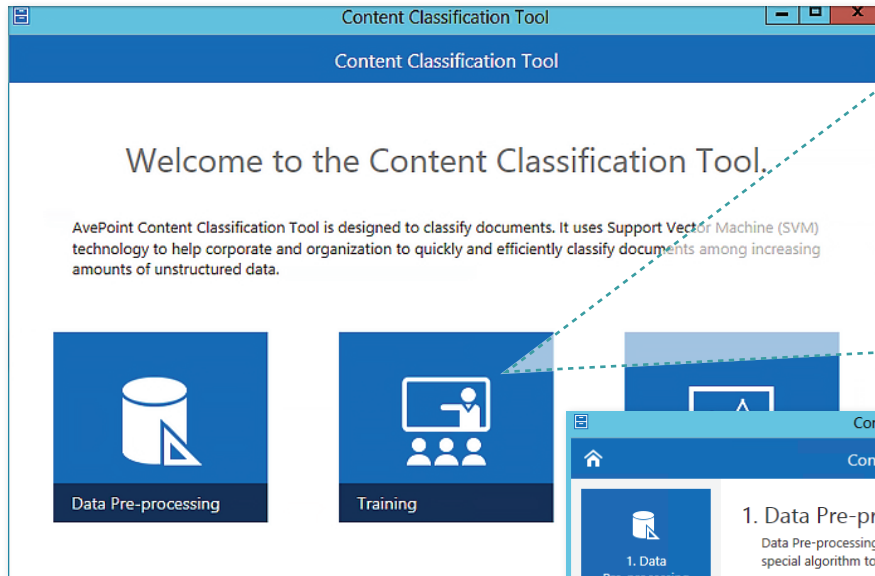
Content Classification Tool

Content Classification Tool

Welcome to the Content Classification Tool.

AvePoint Content Classification Tool is designed to classify documents. It uses Support Vector Machine (SVM) technology to help corporate and organization to quickly and efficiently classify documents among increasing amounts of unstructured data.

Data Pre-processing

Training

Co

Con

1. Data Pre-pr

Data Pre-processing

special algorithm to

1. Data

Pre-processing